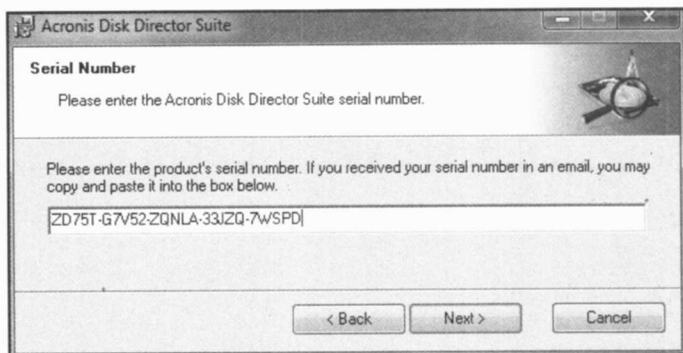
Acronis Disk Director Suite

Serial Number

Please enter the Acronis Disk Director Suite serial number.

Please enter the product's serial number. If you received your serial number in an email, you may copy and paste it into the box below.

ZD75T-G7V52-ZQNLA-33JZQ-7WSPD

< Back

Next >

Cancel